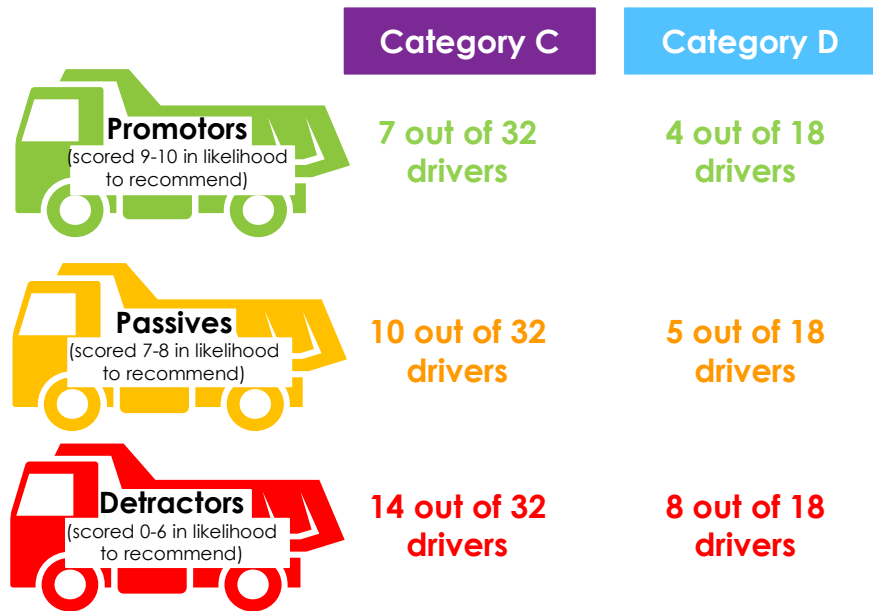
| | Category C | Category D |
|---|---|---|
| Promotors (scored 9-10 in likelihood to recommend) | 7 out of 32 drivers | 4 out of 18 drivers |
| Passives (scored 7-8 in likelihood to recommend) | 10 out of 32 drivers | 5 out of 18 drivers |
| Detractors (scored 0-6 in likelihood to recommend) | 14 out of 32 drivers | 8 out of 18 drivers |